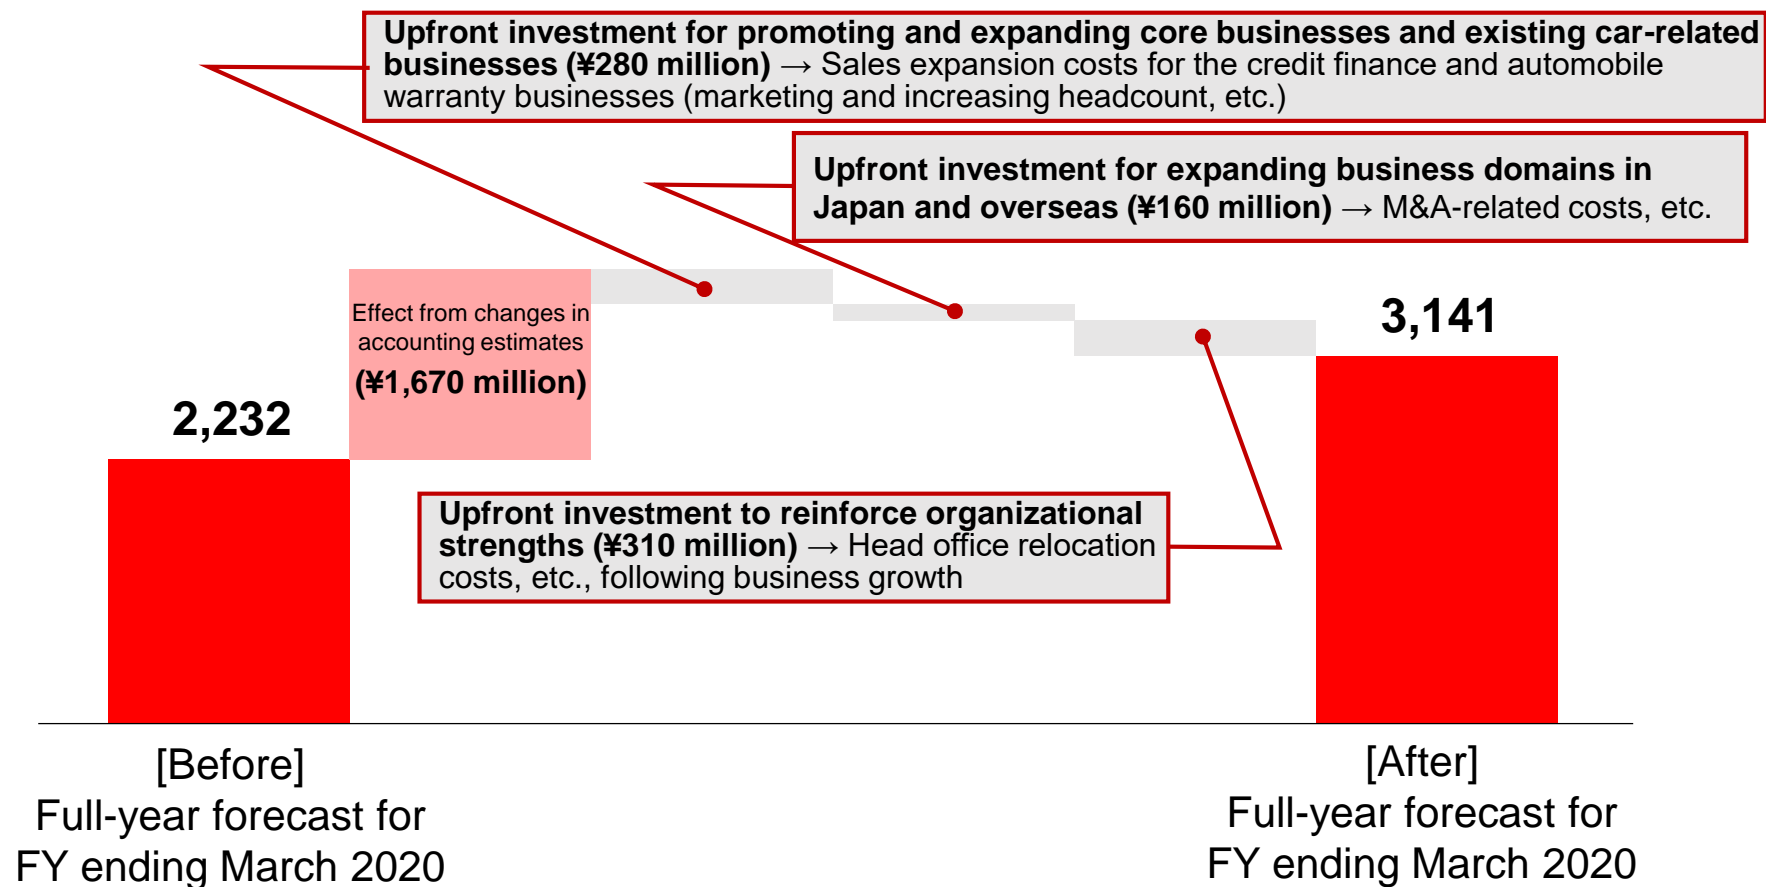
Upfront investment for promoting and expanding core businesses and existing car-related businesses (¥280 million) → Sales expansion costs for the credit finance and automobile warranty businesses (marketing and increasing headcount, etc.)

Upfront investment for expanding business domains in Japan and overseas (¥160 million) → M&A-related costs, etc.

Effect from changes in accounting estimates (¥1,670 million)

2,232

3,141

Upfront investment to reinforce organizational strengths (¥310 million) → Head office relocation costs, etc., following business growth

[Before]
Full-year forecast for FY ending March 2020

[After]
Full-year forecast for FY ending March 2020